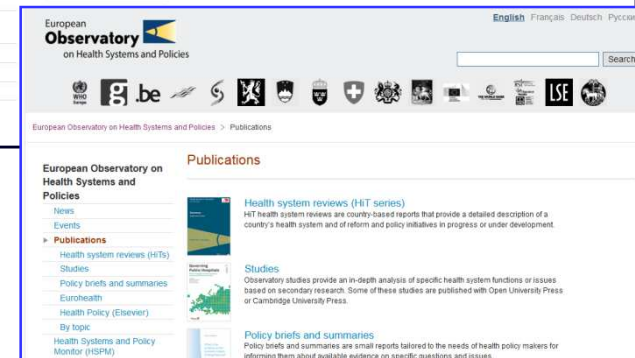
European Observatory on Health Systems and Policies

English Français Deutsch Русс

Search

WHO Europe .be LSE

European Observatory on Health Systems and Policies > Publications

European Observatory on Health Systems and Policies
News
Events
Publications
Health system reviews (HiTs)
Studies
Policy briefs and summaries
Eurohealth
Health Policy (Elsevier)
By topic
Health Systems and Policy Monitor (HSPM)

Publications

Health system reviews (HiT series)
HiT health system reviews are country-based reports that provide a detailed description of a country's health system and of reform and policy initiatives in progress or under development.

Studies
Observatory studies provide an in-depth analysis of specific health system functions or issues based on secondary research. Some of these studies are published with Open University Press or Cambridge University Press.

Policy briefs and summaries
Policy briefs and summaries are small reports tailored to the needs of health policy makers for informing them about available evidence on specific questions and issues.